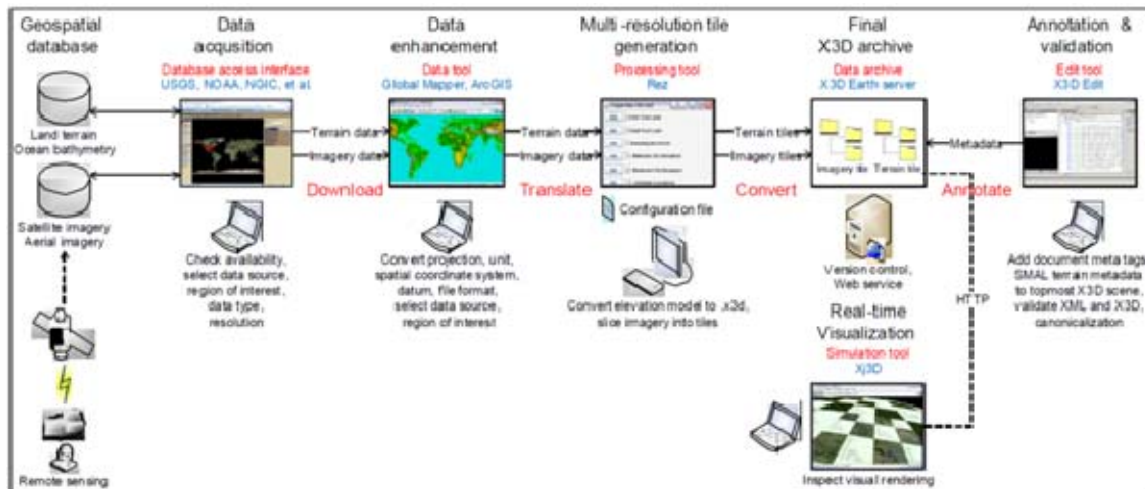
Geospatial database

Land terrain
Ocean bathymetry

Satellite imagery
Aerial imagery

Remote sensing

Data acqusition
Database access interface
USGS, NOAA, NGIC, et al.

Terrain data
Imagery data

Download

Check availability, select data source, region of interest, data type, resolution

Data enhancement
Data tool
Global Mapper, ArcGIS

Terrain data
Imagery data

Translate

Convert projection, unit, spatial coordinate system, datum, file format, select data source, region of interest

Multi-resolution tile generation
Processing tool
Rez

Configuration file

Convert elevation model to .x3d, slice imagery into tiles

Terrain tiles
Imagery tiles

Convert

Final X3D archive
Data archive
X3D Earth server

Imagery tile
Terrain tile

Version control, Web service

Annotation & validation
Edit tool
X3-D Edit

Metadata

Annotate

Add document meta tags SMAL terrain metadata to topmost X3D scene, validate XML and X3D, canonicalization

HTTP

Real-time Visualization
Simulation tool
Xj3D

Inspect visual rendering